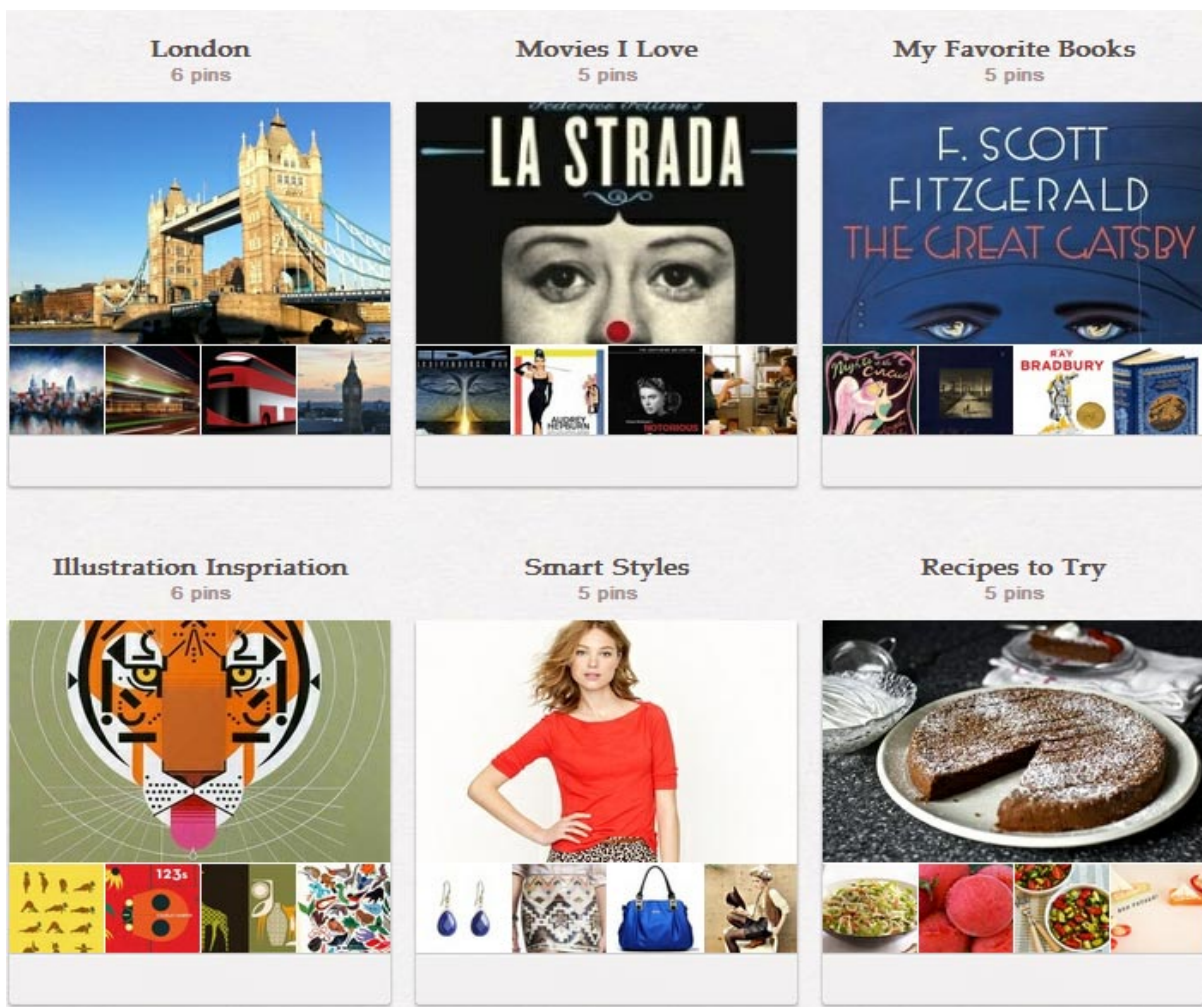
London
6 pins

Movies I Love
5 pins

Federico Fellini's
LA STRADA

AUDREY HEPBURN

NOTORIOUS

My Favorite Books
5 pins

F. SCOTT FITZGERALD THE GREAT GATSBY

RAY BRADBURY

Illustration Inspriation
6 pins

123s

Smart Styles
5 pins

Recipes to Try
5 pins